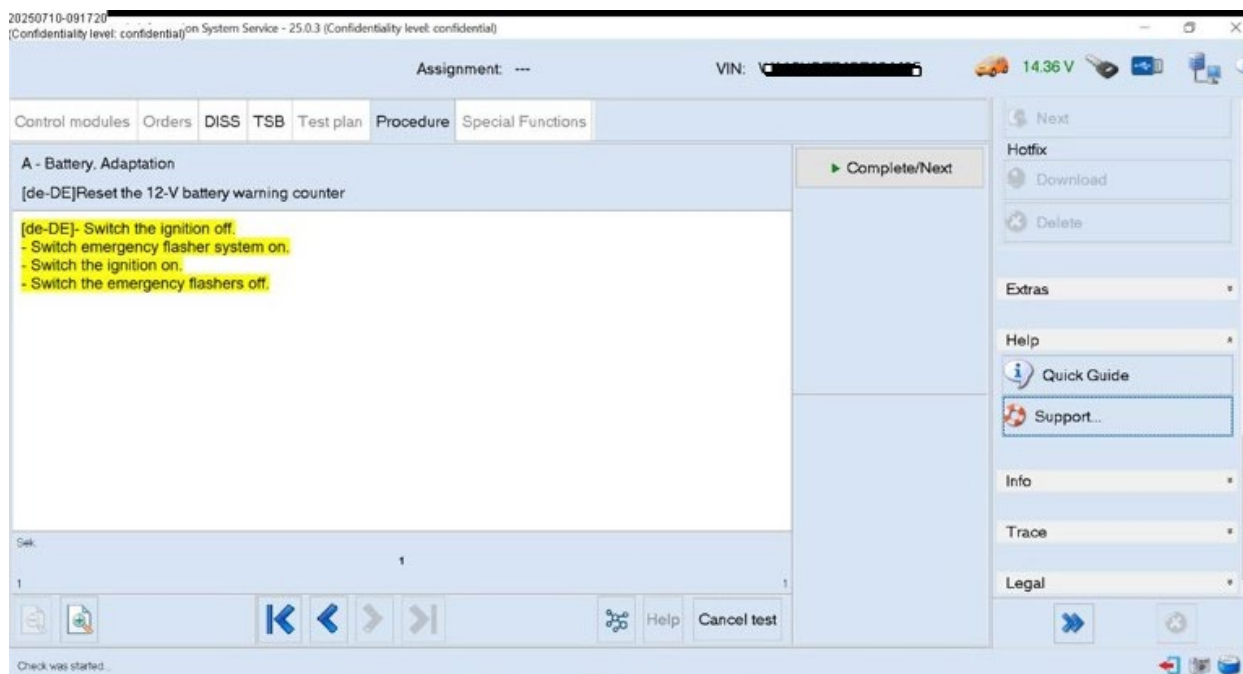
20250710-091720
(Confidentiality level: confidential)on System Service - 25.0.3 (Confidentiality level: confidential)

Assignment: ---

VIN: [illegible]

14.36 V

Control modules Orders DISS TSB Test plan Procedure Special Functions

Next

Hotfix

Download

Delete

A - Battery, Adaptation

[de-DE]Reset the 12-V battery warning counter

► Complete/Next

[de-DE]- Switch the ignition off.
- Switch emergency flasher system on.
- Switch the ignition on.
- Switch the emergency flashers off.

Extras

Help

Quick Guide

Support...

Info

Trace

Legal

Sek.

1

1

1

Help

Cancel test

Check was started...